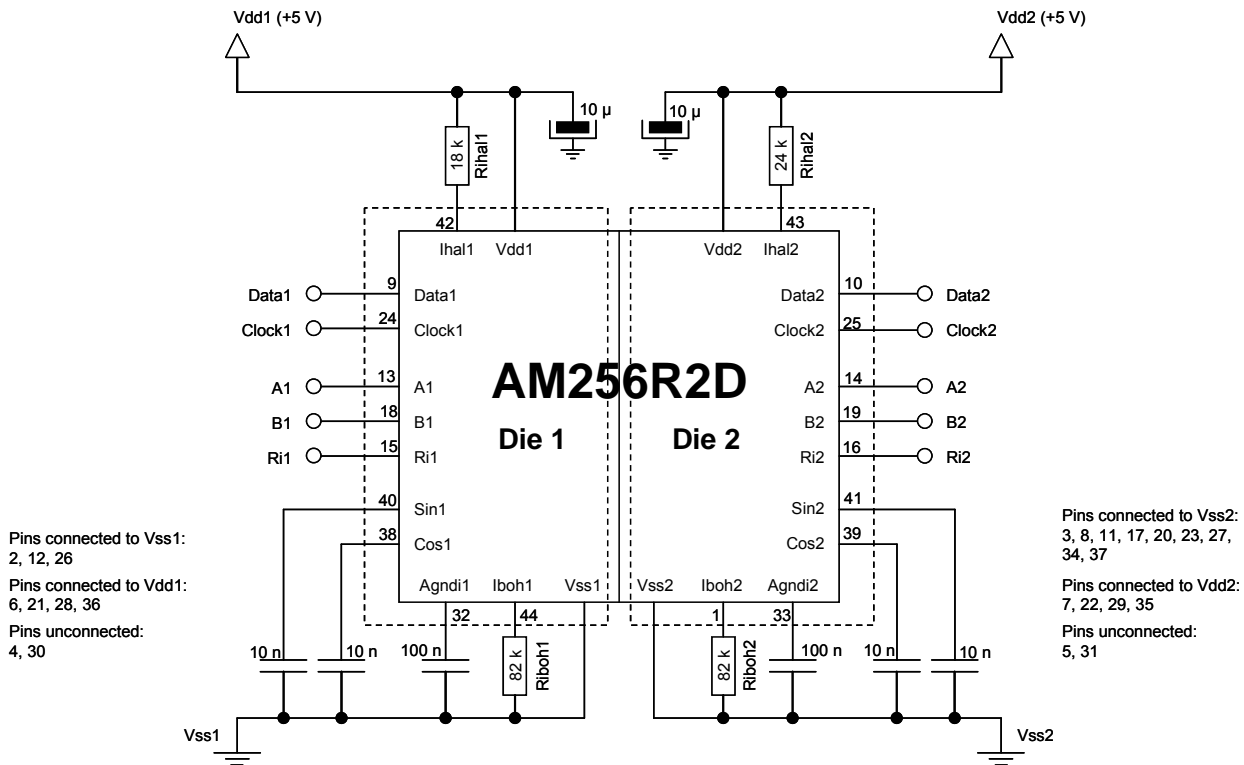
Vdd1 (+5 V)

Vdd2 (+5 V)

10 µ

10 µ

18 k
Rihal1

24 k
Rihal2

42
Ihal1
Vdd1

Vdd2
Ihal2
43

Data1
9
Data1

Clock1
24
Clock1

A1
13
A1

B1
18
B1

Ri1
15
Ri1

40
Sin1

38
Cos1

AM256R2D

Die 1

Die 2

10
Data2
Data2

25
Clock2
Clock2

14
A2
A2

19
B2
B2

16
Ri2
Ri2

41
Sin2

39
Cos2

Agndi1
Iboh1
Vss1
32
44

Vss2
Iboh2
Agndi2
1
33

Pins connected to Vss1:
2, 12, 26

Pins connected to Vdd1:
6, 21, 28, 36

Pins unconnected:
4, 30

Pins connected to Vss2:
3, 8, 11, 17, 20, 23, 27, 34, 37

Pins connected to Vdd2:
7, 22, 29, 35

Pins unconnected:
5, 31

10 n
10 n
100 n
82 k
Riboh1

82 k
Riboh2
100 n
10 n
10 n

Vss1

Vss2